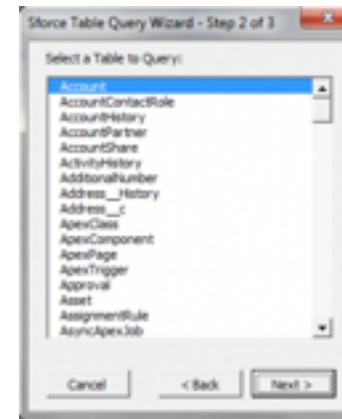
Sforce Table Query Wizard - Step 2 of 3

Select a Table to Query:

Account
AccountContactRole
AccountHistory
AccountPartner
AccountShare
ActivityHistory
AdditionalNumber
Address__History
Address__c
ApexClass
ApexComponent
ApexPage
ApexTrigger
Approval
Asset
AssignmentRule
AsyncApexJob

Cancel
< Back
Next >